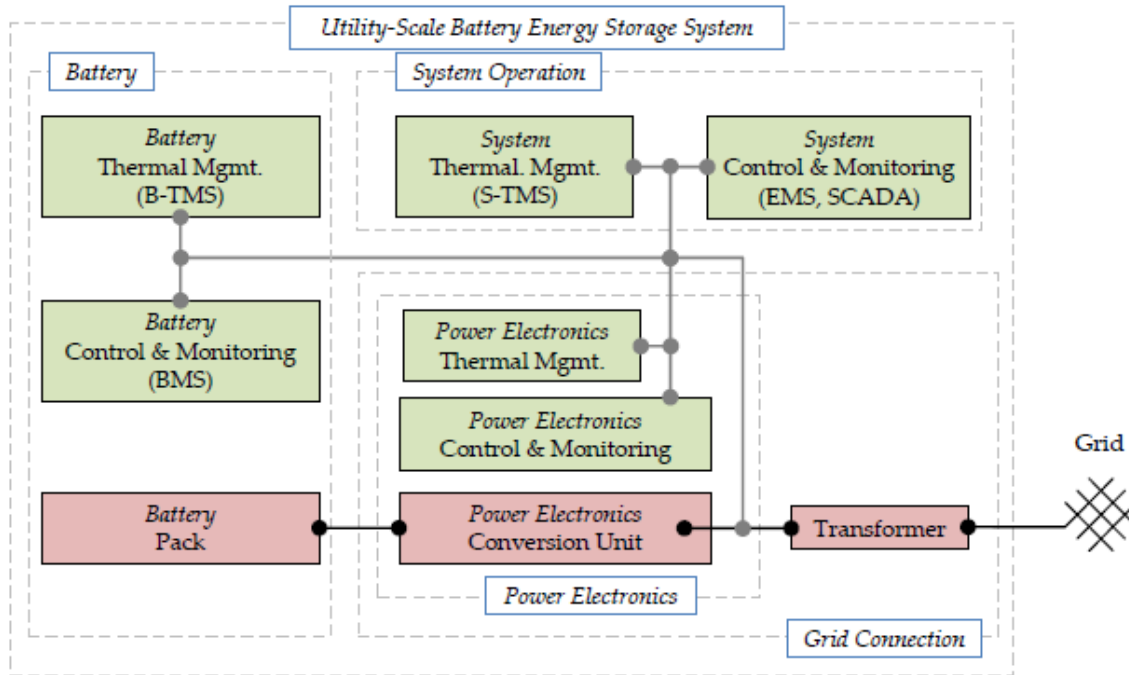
Utility-Scale Battery Energy Storage System

Battery

Battery
Thermal Mgmt.
(B-TMS)

Battery
Control & Monitoring
(BMS)

Battery
Pack

System Operation

System
Thermal. Mgmt.
(S-TMS)

System
Control & Monitoring
(EMS, SCADA)

Power Electronics
Thermal Mgmt.

Power Electronics
Control & Monitoring

Power Electronics
Conversion Unit

Power Electronics

Transformer

Grid

Grid Connection